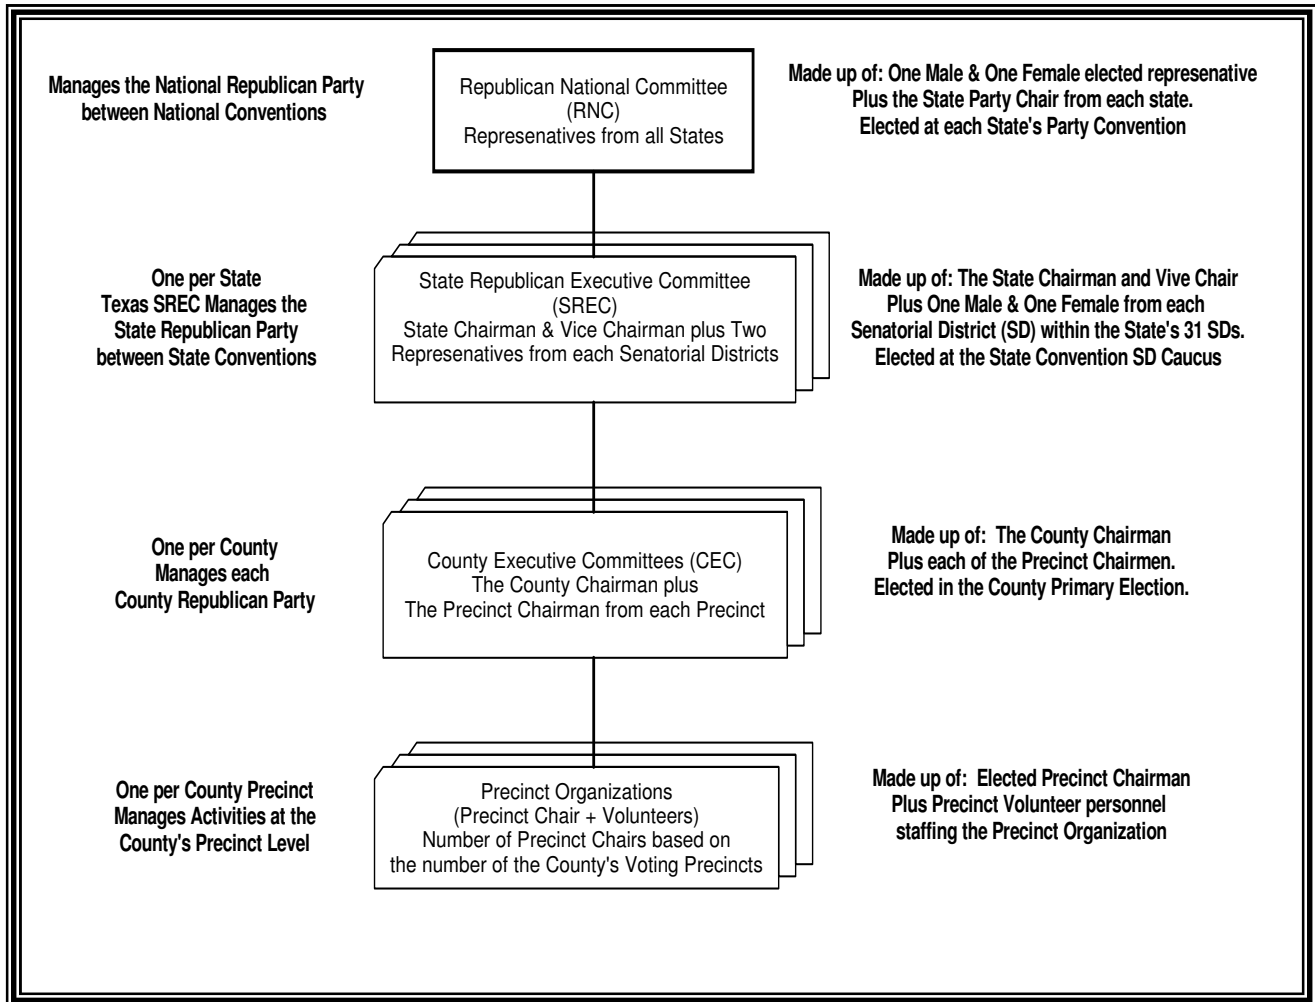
Manages the National Republican Party between National Conventions

Republican National Committee
(RNC)
Represenatives from all States

Made up of: One Male & One Female elected represenative
Plus the State Party Chair from each state.
Elected at each State's Party Convention

One per State
Texas SREC Manages the State Republican Party between State Conventions

State Republican Executive Committee
(SREC)
State Chairman & Vice Chairman plus Two Represenatives from each Senatorial Districts

Made up of: The State Chairman and Vive Chair
Plus One Male & One Female from each Senatorial District (SD) within the State's 31 SDs.
Elected at the State Convention SD Caucus

One per County
Manages each County Republican Party

County Executive Committees (CEC)
The County Chairman plus
The Precinct Chairman from each Precinct

Made up of: The County Chairman
Plus each of the Precinct Chairmen.
Elected in the County Primary Election.

One per County Precinct
Manages Activities at the County's Precinct Level

Precinct Organizations
(Precinct Chair + Volunteers)
Number of Precinct Chairs based on the number of the County's Voting Precincts

Made up of: Elected Precinct Chairman
Plus Precinct Volunteer personnel
staffing the Precinct Organization